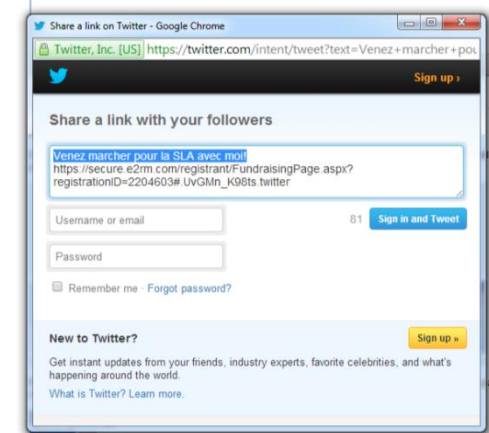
Share a link on Twitter - Google Chrome

Twitter, Inc. [US] https://twitter.com/intent/tweet?text=Venez+marcher+pou

Sign up ›

Share a link with your followers

Venez marcher pour la SLA avec moi! https://secure.e2rm.com/registrant/FundraisingPage.aspx?registrationID=2204603#.UvGMn_K98ts.twitter

Username or email

81 Sign in and Tweet

Password

Remember me · Forgot password?

New to Twitter?

Sign up »

Get instant updates from your friends, industry experts, favorite celebrities, and what's happening around the world.

What is Twitter? Learn more.